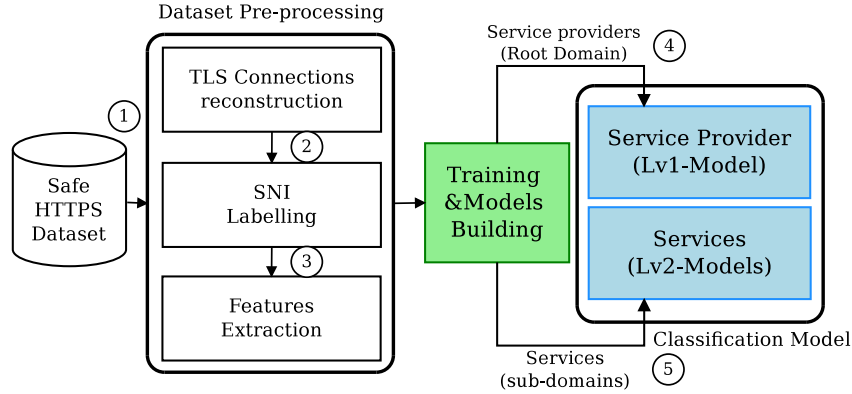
Dataset Pre-processing

1

Safe HTTPS Dataset

TLS Connections reconstruction

2

SNI Labelling

3

Features Extraction

Training &Models Building

Service providers (Root Domain)

4

Service Provider (Lv1-Model)

Services (Lv2-Models)

Classification Model

Services (sub-domains)

5